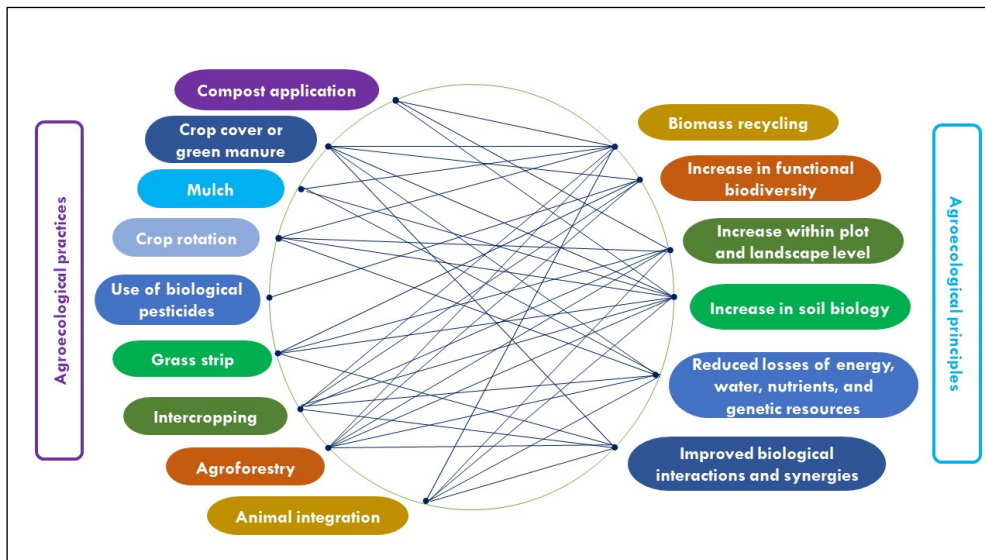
Agroecological practices

Compost application

Crop cover or green manure

Mulch

Crop rotation

Use of biological pesticides

Grass strip

Intercropping

Agroforestry

Animal integration

Biomass recycling

Increase in functional biodiversity

Increase within plot and landscape level

Increase in soil biology

Reduced losses of energy, water, nutrients, and genetic resources

Improved biological interactions and synergies

Agroecological principles